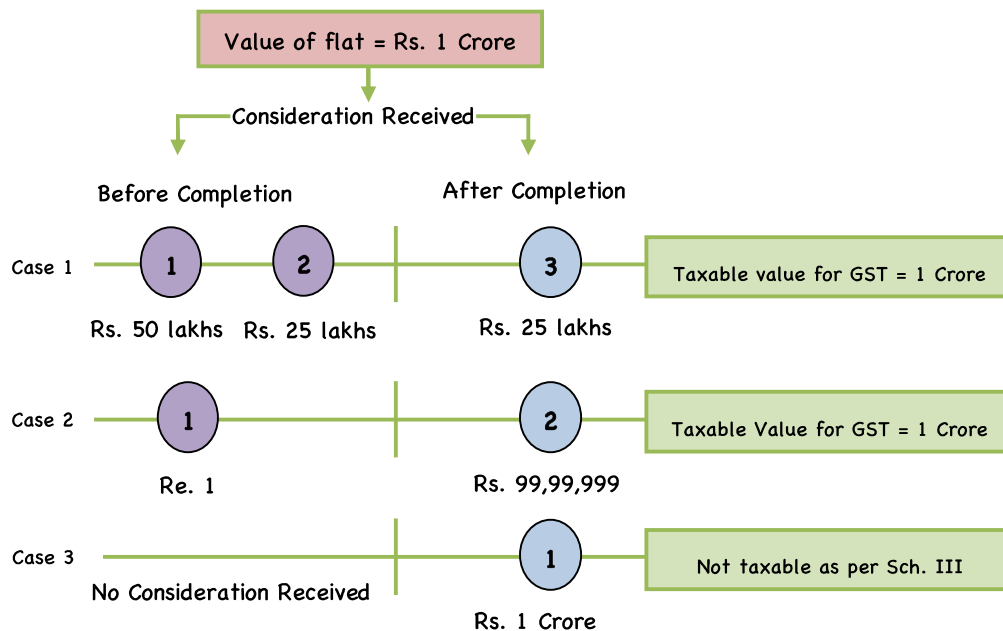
Value of flat = Rs. 1 Crore

Consideration Received

Before Completion

After Completion

Case 1

1

2

3

Taxable value for GST = 1 Crore

Rs. 50 lakhs Rs. 25 lakhs

Rs. 25 lakhs

Case 2

1

2

Taxable Value for GST = 1 Crore

Re. 1

Rs. 99,99,999

Case 3

1

Not taxable as per Sch. III

No Consideration Received

Rs. 1 Crore